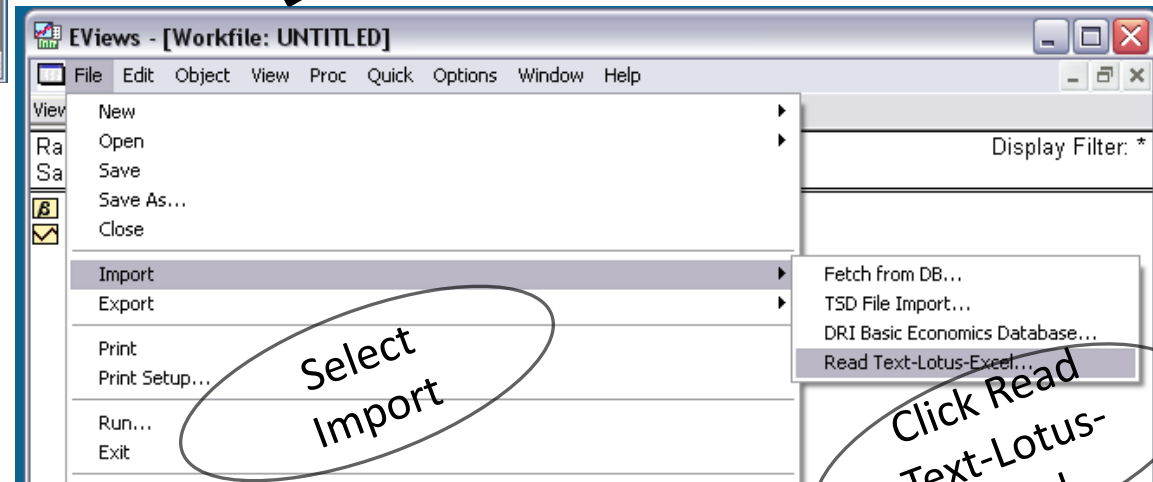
EViews - [Workfile: UNTITLED]

File Edit Object View Proc Quick Options Window Help

View
Ra
Sa

Display Filter: *

New
Open
Save
Save As...
Close
Import
Export
Print
Print Setup...
Run...
Exit

Fetch from DB...
TSD File Import...
DRI Basic Economics Database...
Read Text-Lotus-Excel...

Select Import

Click Read Text-Lotus-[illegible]